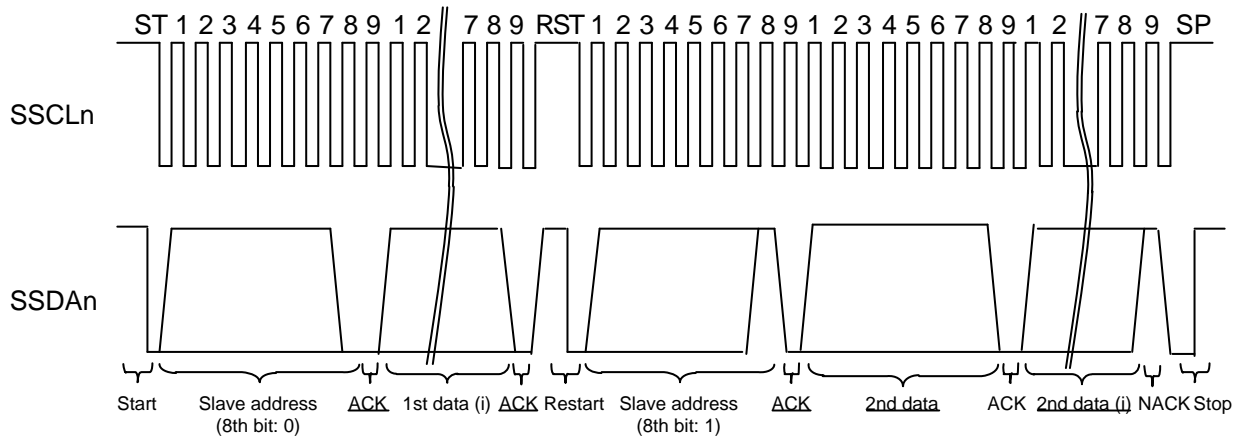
ST 1 2 3 4 5 6 7 8 9 1 2 7 8 9 RST 1 2 3 4 5 6 7 8 9 1 2 3 4 5 6 7 8 9 1 2 7 8 9 SP

SSCLn

SSDAn

Start Slave address (8th bit: 0) ACK 1st data (i) ACK Restart Slave address (8th bit: 1) ACK 2nd data ACK 2nd data (j) NACK Stop